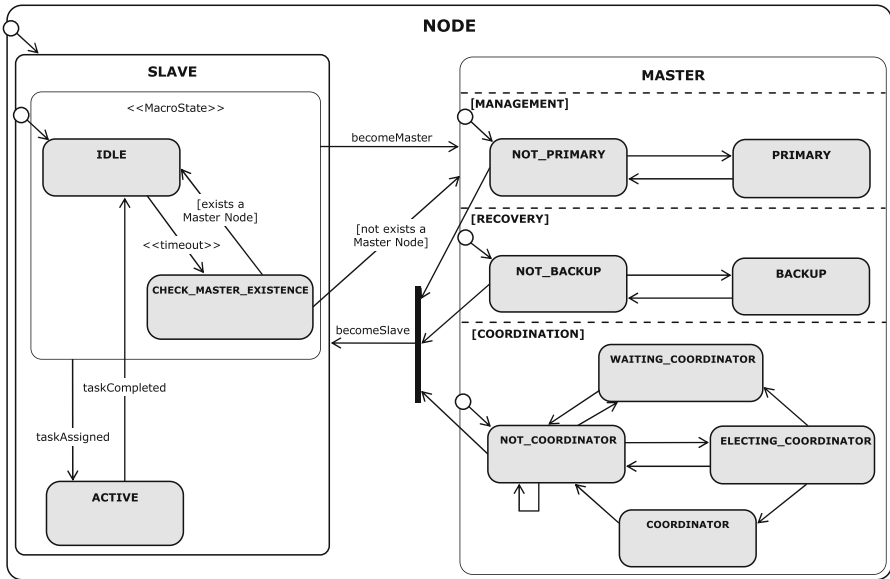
NODE

SLAVE

<<MacroState>>

IDLE

[exists a Master Node]

<<timeout>>

CHECK_MASTER_EXISTENCE

becomeMaster

[not exists a Master Node]

becomeSlave

taskCompleted

taskAssigned

ACTIVE

MASTER

[MANAGEMENT]

NOT_PRIMARY

PRIMARY

[RECOVERY]

NOT_BACKUP

BACKUP

[COORDINATION]

WAITING_COORDINATOR

NOT_COORDINATOR

ELECTING_COORDINATOR

COORDINATOR